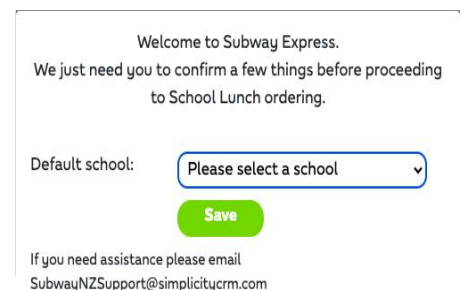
Welcome to Subway Express.
We just need you to confirm a few things before proceeding to School Lunch ordering.

Default school: Please select a school

Save

If you need assistance please email SubwayNZSupport@simplicitycrm.com